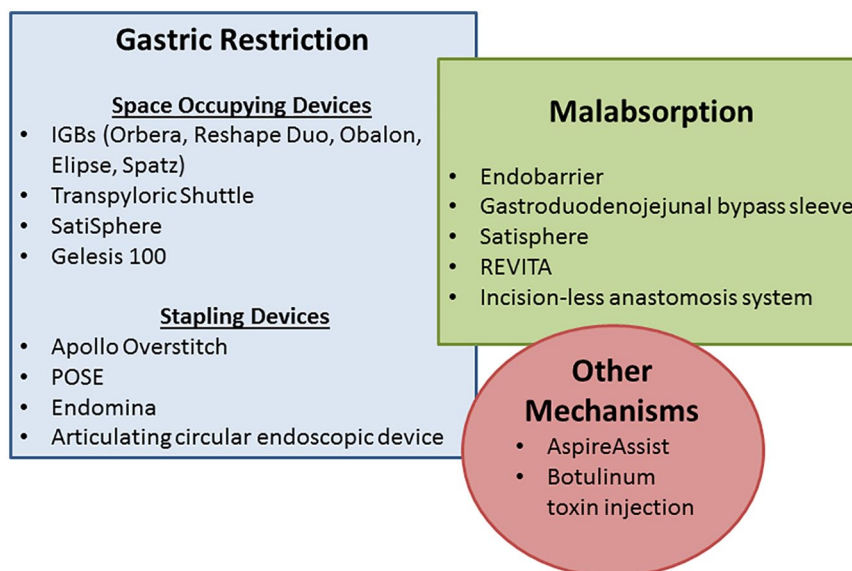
Gastric Restriction

Space Occupying Devices
- IGBs (Orbera, Reshape Duo, Obalon, Elipse, Spatz)
- Transpyloric Shuttle
- SatiSphere
- Gelesis 100

Stapling Devices
- Apollo Overstitch
- POSE
- Endomina
- Articulating circular endoscopic device

Malabsorption

- Endobarrier
- Gastroduodenojejunal bypass sleeve
- Satisphere
- REVITA
- Incision-less anastomosis system

Other Mechanisms
- AspireAssist
- Botulinum toxin injection